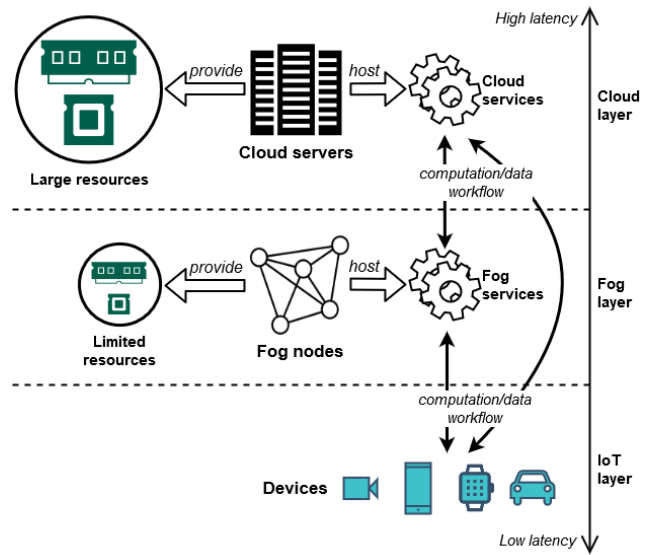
High latency

provide

host

Cloud services

Cloud layer

Large resources

Cloud servers

computation/data workflow

provide

host

Fog services

Fog layer

Limited resources

Fog nodes

computation/data workflow

Devices

IoT layer

Low latency